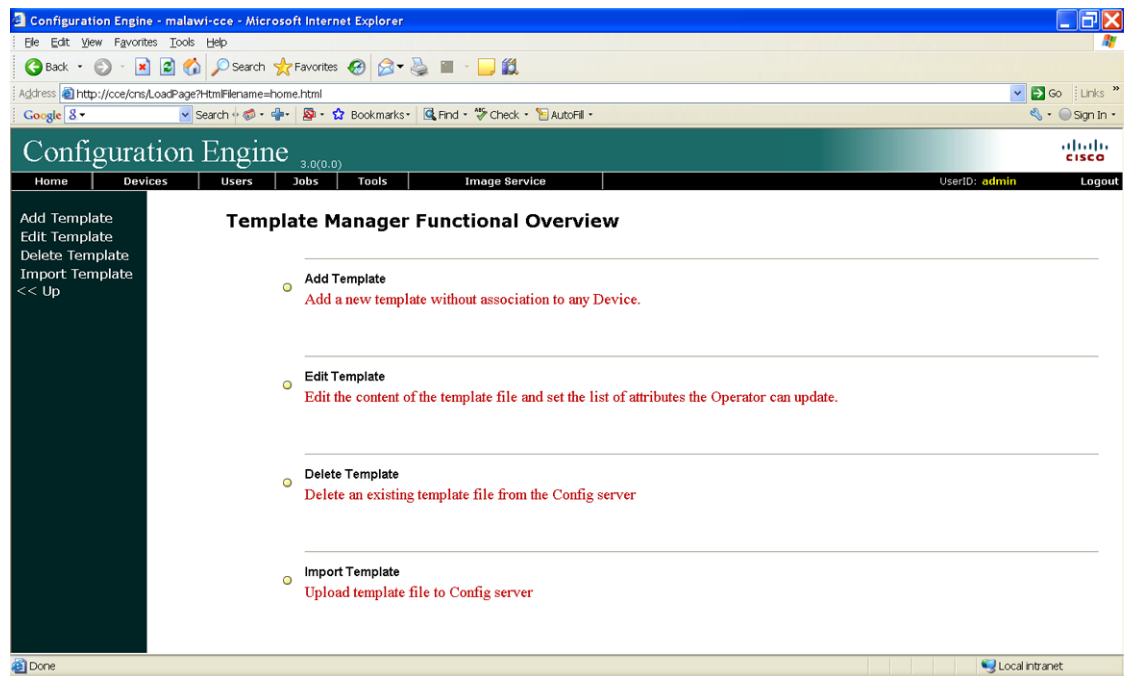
Configuration Engine - malawi-cce - Microsoft Internet Explorer

File Edit View Favorites Tools Help

Back Search Favorites

Address http://cce/cns/LoadPage?HtmlFilename=home.html Go Links

Google 8 Search Bookmarks Find Check AutoFill Sign In

Configuration Engine 3.0(0.0)

cisco

Home Devices Users Jobs Tools Image Service UserID: admin Logout

Add Template
Edit Template
Delete Template
Import Template
<< Up

Template Manager Functional Overview

Add Template
Add a new template without association to any Device.

Edit Template
Edit the content of the template file and set the list of attributes the Operator can update.

Delete Template
Delete an existing template file from the Config server

Import Template
Upload template file to Config server

Done Local intranet